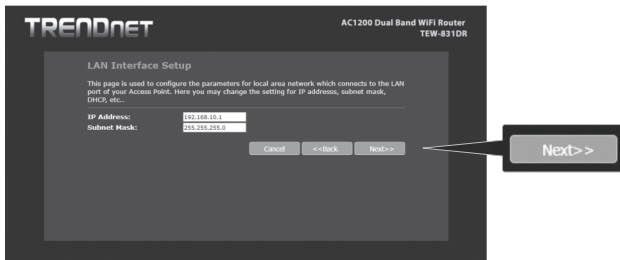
TRENDnET

AC1200 Dual Band WiFi Router
TEW-831DR

LAN Interface Setup

This page is used to configure the parameters for local area network which connects to the LAN port of your Access Point. Here you may change the setting for IP addresss, subnet mask, DHCP, etc..

| | |
|---|---|
| IP Address: | 192.168.10.1 |
| Subnet Mask: | 255.255.255.0 |

Cancel <<Back Next>>

Next>>